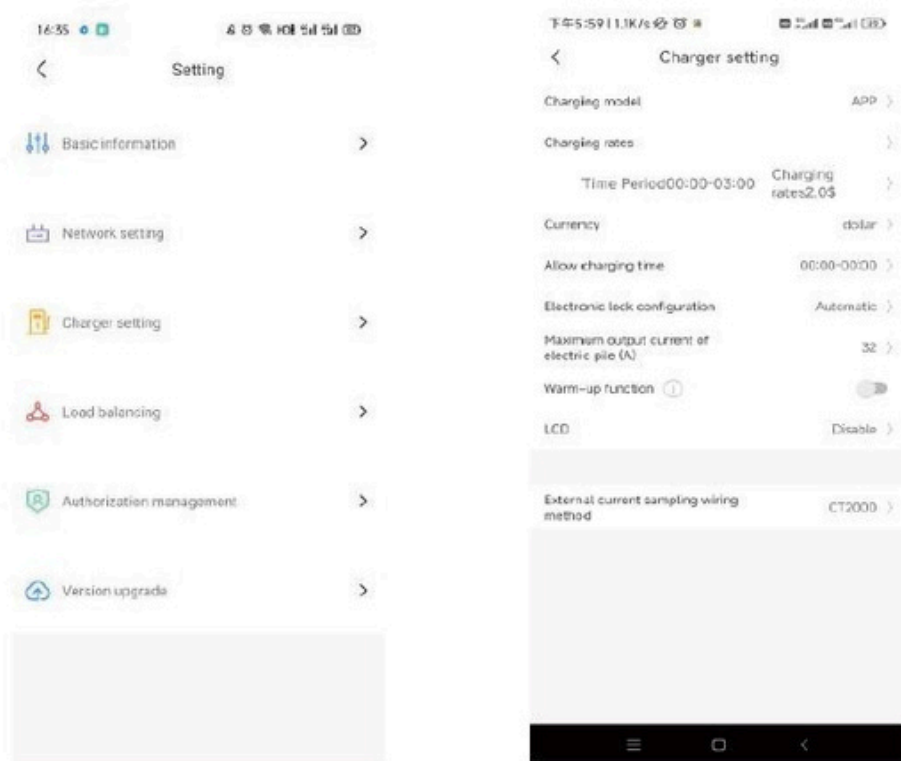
16:35

<

Setting

Basic information >

Network setting >

Charger setting >

Load balancing >

Authorization management >

Version upgrade >

下午5:59 | 1.1K/s

<

Charger setting

Charging model APP >

Charging rates >

Time Period00:00-03:00 Charging rates2.0$ >

Currency dollar >

Allow charging time 00:00-00:00 >

Electronic lock configuration Automatic >

Maximum output current of electric pile (A) 32 >

Warm-up function

LCD Disable >

External current sampling wiring method CT2000 >